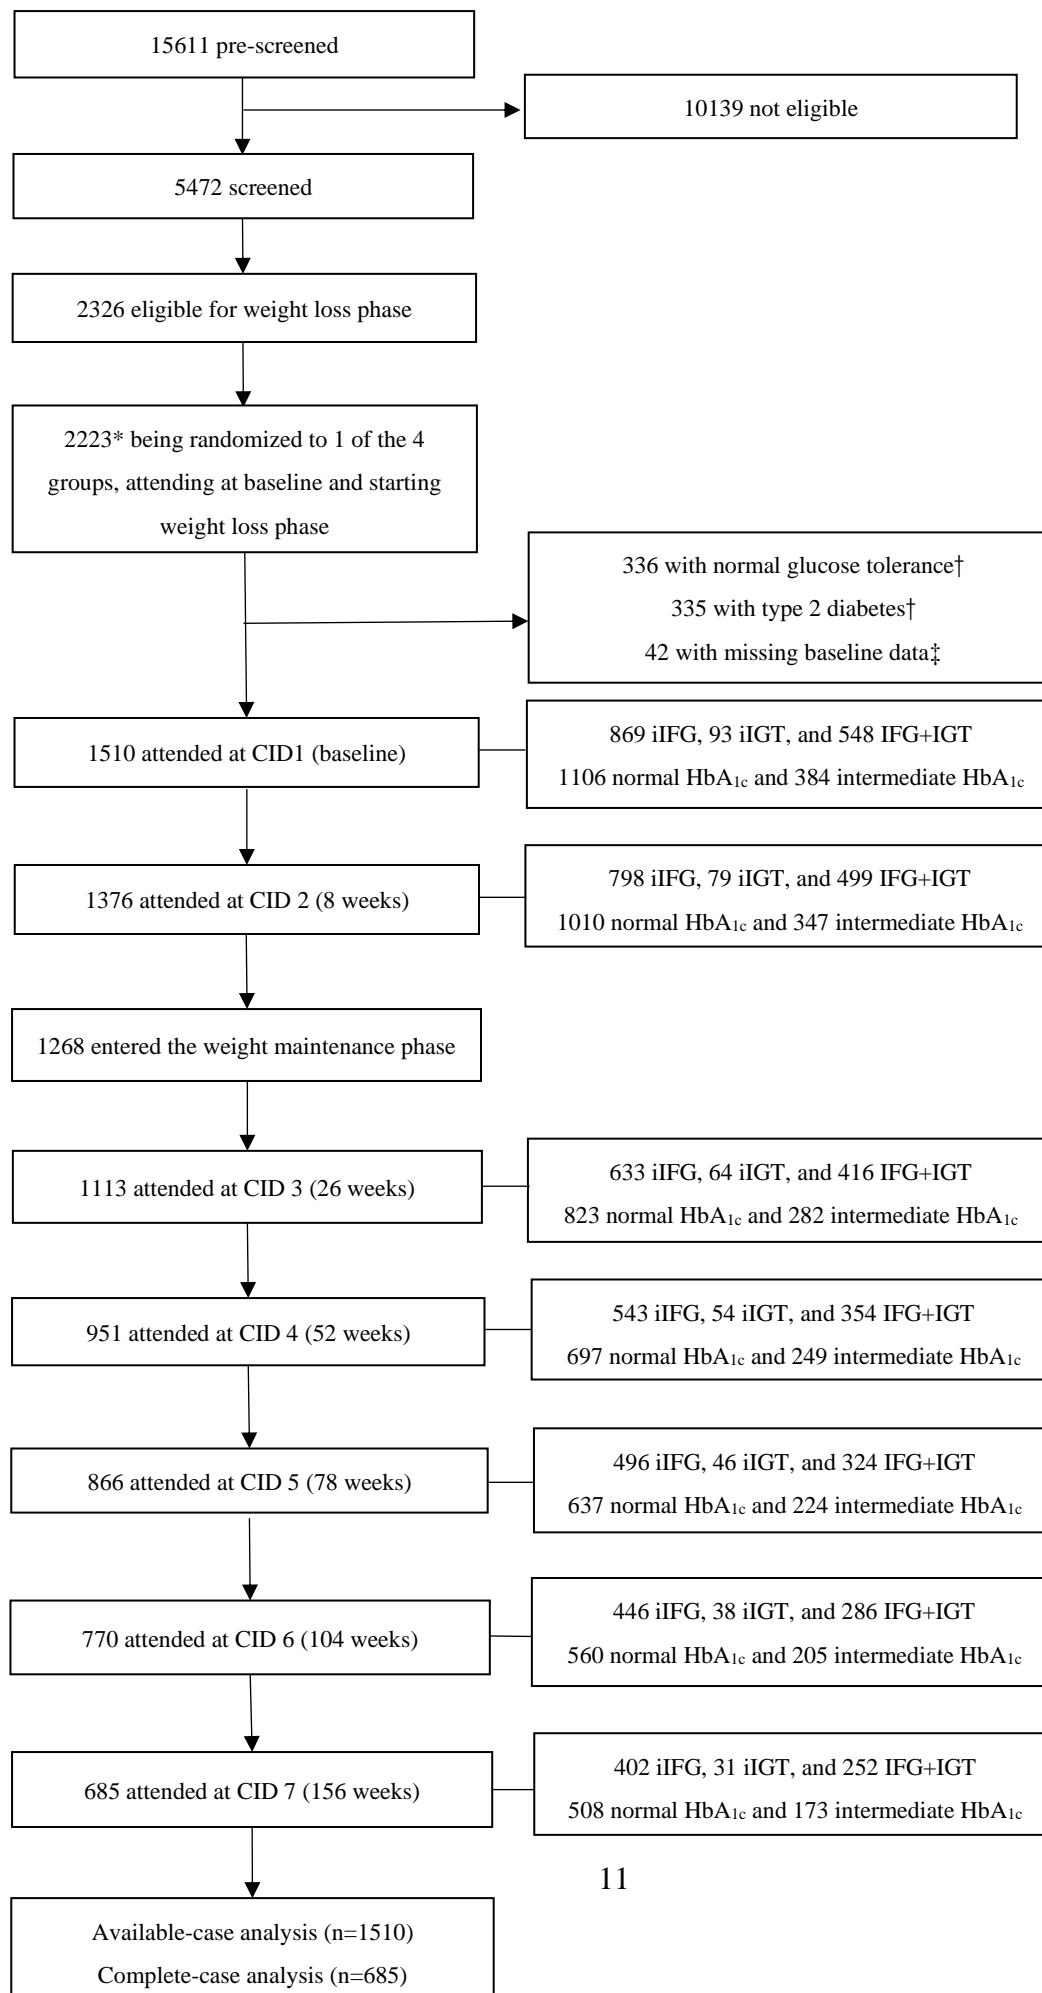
15611 pre-screened

10139 not eligible

5472 screened

2326 eligible for weight loss phase

2223* being randomized to 1 of the 4 groups, attending at baseline and starting weight loss phase

336 with normal glucose tolerance†
335 with type 2 diabetes†
42 with missing baseline data‡

1510 attended at CID1 (baseline)

869 iIFG, 93 iIGT, and 548 IFG+IGT
1106 normal $HbA_{1c}$ and 384 intermediate $HbA_{1c}$

1376 attended at CID 2 (8 weeks)

798 iIFG, 79 iIGT, and 499 IFG+IGT
1010 normal $HbA_{1c}$ and 347 intermediate $HbA_{1c}$

1268 entered the weight maintenance phase

1113 attended at CID 3 (26 weeks)

633 iIFG, 64 iIGT, and 416 IFG+IGT
823 normal $HbA_{1c}$ and 282 intermediate $HbA_{1c}$

951 attended at CID 4 (52 weeks)

543 iIFG, 54 iIGT, and 354 IFG+IGT
697 normal $HbA_{1c}$ and 249 intermediate $HbA_{1c}$

866 attended at CID 5 (78 weeks)

496 iIFG, 46 iIGT, and 324 IFG+IGT
637 normal $HbA_{1c}$ and 224 intermediate $HbA_{1c}$

770 attended at CID 6 (104 weeks)

446 iIFG, 38 iIGT, and 286 IFG+IGT
560 normal $HbA_{1c}$ and 205 intermediate $HbA_{1c}$

685 attended at CID 7 (156 weeks)

402 iIFG, 31 iIGT, and 252 IFG+IGT
508 normal $HbA_{1c}$ and 173 intermediate $HbA_{1c}$

11

Available-case analysis (n=1510)
Complete-case analysis (n=685)